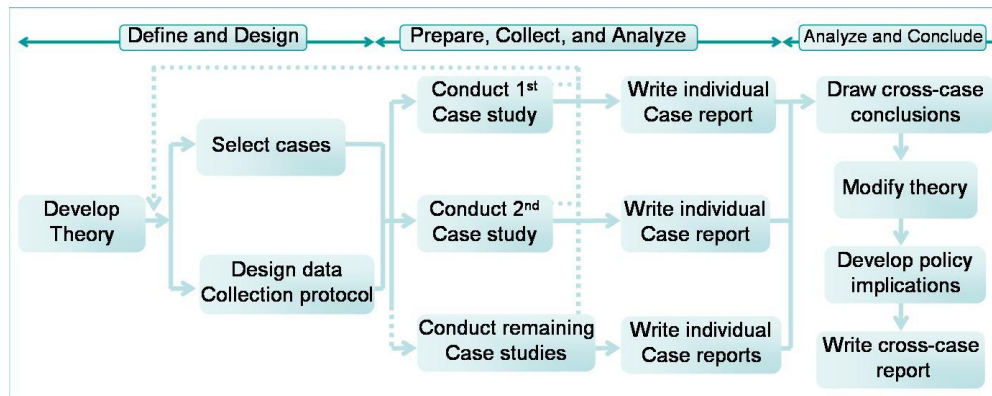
Define and Design

Prepare, Collect, and Analyze

Analyze and Conclude

Develop Theory

Select cases

Design data Collection protocol

Conduct 1$^{st}$ Case study

Conduct 2$^{nd}$ Case study

Conduct remaining Case studies

Write individual Case report

Write individual Case report

Write individual Case reports

Draw cross-case conclusions

Modify theory

Develop policy implications

Write cross-case report